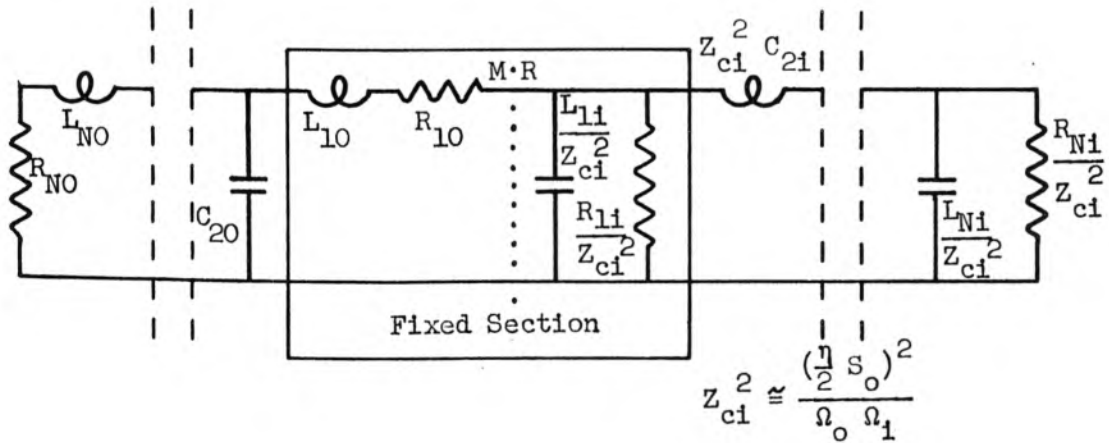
$L_{NO}$

$R_{NO}$

$C_{20}$

$L_{1O}$ $R_{1O}$ M·R

$\frac{L_{1i}}{Z_{ci}^2}$

$\frac{R_{1i}}{Z_{ci}^2}$

Fixed Section

$Z_{ci}^2$ $C_{2i}$

$\frac{L_{Ni}}{Z_{ci}^2}$

$\frac{R_{Ni}}{Z_{ci}^2}$

$Z_{ci}^2 \cong \frac{(\frac{\eta}{2} S_o)^2}{\Omega_o \Omega_i}$